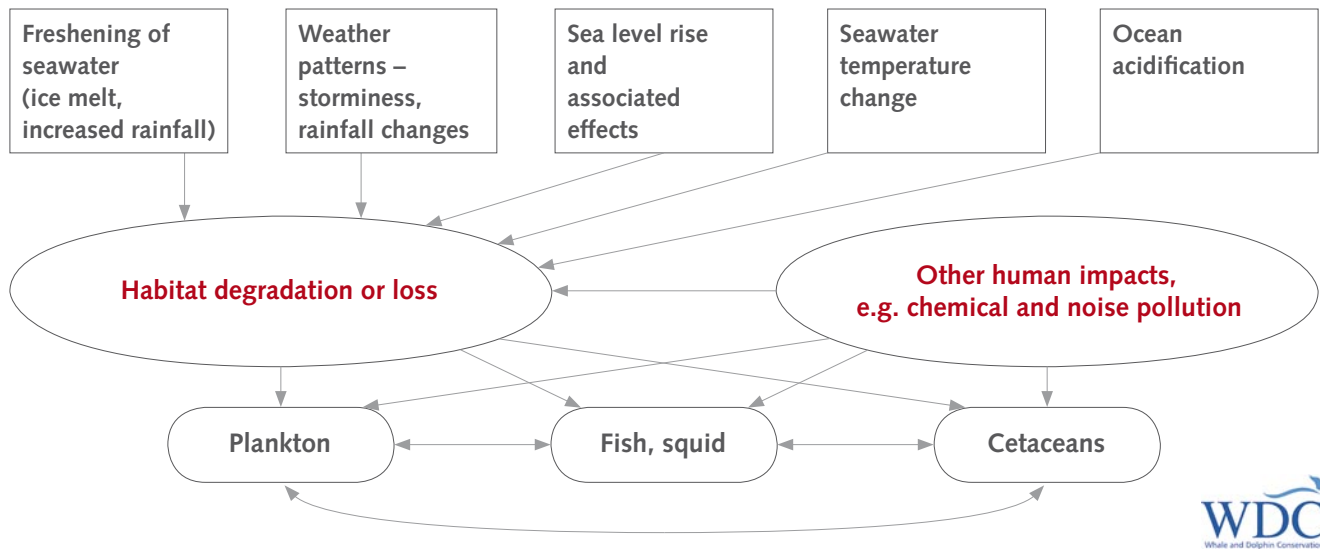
Freshening of seawater (ice melt, increased rainfall)

Weather patterns – storminess, rainfall changes

Sea level rise and associated effects

Seawater temperature change

Ocean acidification

Habitat degradation or loss

Other human impacts, e.g. chemical and noise pollution

Plankton

Fish, squid

Cetaceans

WDC

Whale and Dolphin Conservatio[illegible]